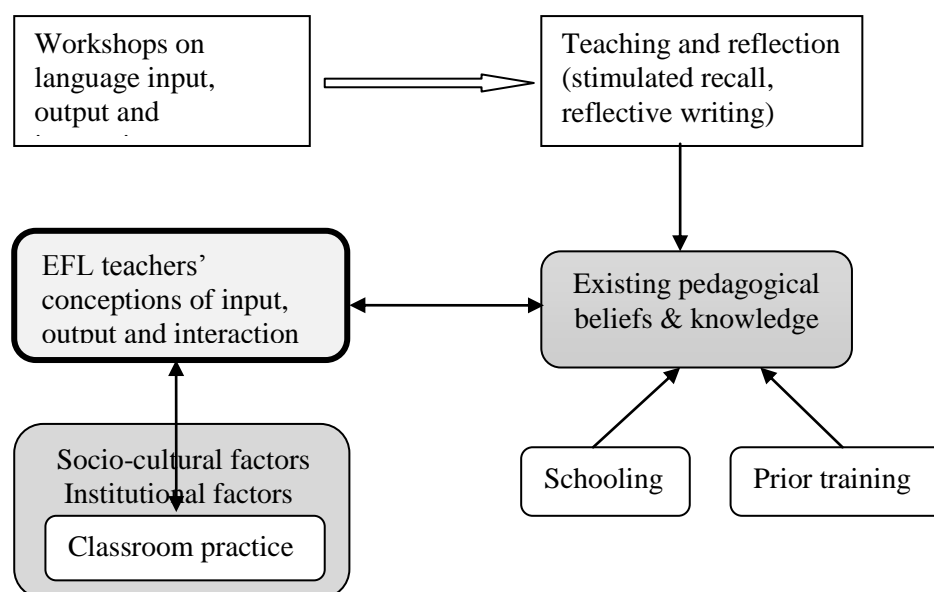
Workshops on language input, output and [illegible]

Teaching and reflection (stimulated recall, reflective writing)

EFL teachers' conceptions of input, output and interaction

Existing pedagogical beliefs & knowledge

Socio-cultural factors
Institutional factors

Classroom practice

Schooling

Prior training